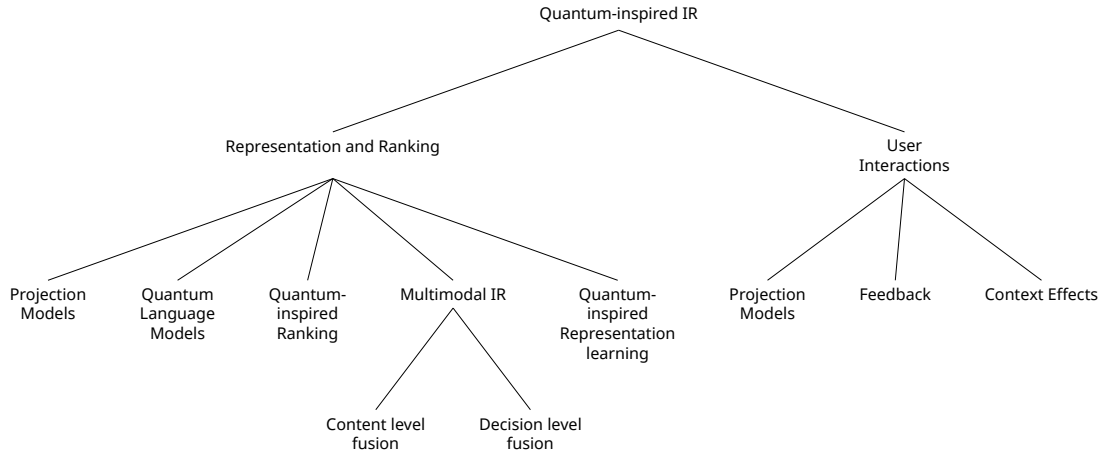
Quantum-inspired IR

Representation and Ranking

User Interactions

Projection Models

Quantum Language Models

Quantum-inspired Ranking

Multimodal IR

Quantum-inspired Representation learning

Content level fusion

Decision level fusion

Projection Models

Feedback

Context Effects